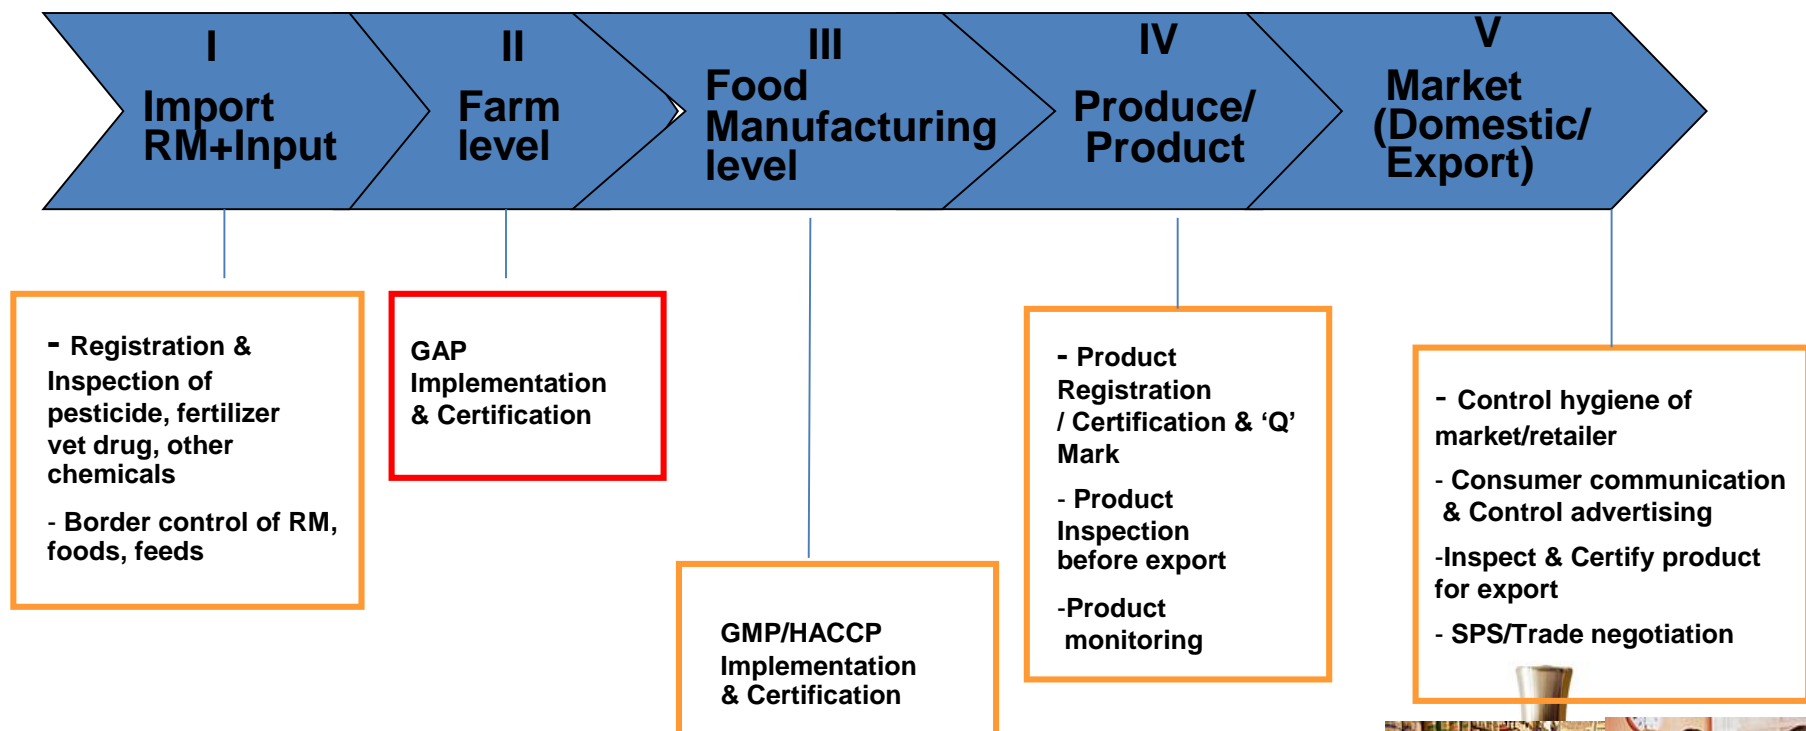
I
Import RM+Input

II
Farm level

III
Food Manufacturing level

IV
Produce/ Product

V
Market (Domestic/ Export)

- Registration & Inspection of pesticide, fertilizer vet drug, other chemicals

- Border control of RM, foods, feeds

GAP Implementation & Certification

GMP/HACCP Implementation & Certification

- Product Registration / Certification & ‘Q’ Mark

- Product Inspection before export

-Product monitoring

- Control hygiene of market/retailer

- Consumer communication & Control advertising

-Inspect & Certify product for export

- SPS/Trade negotiation